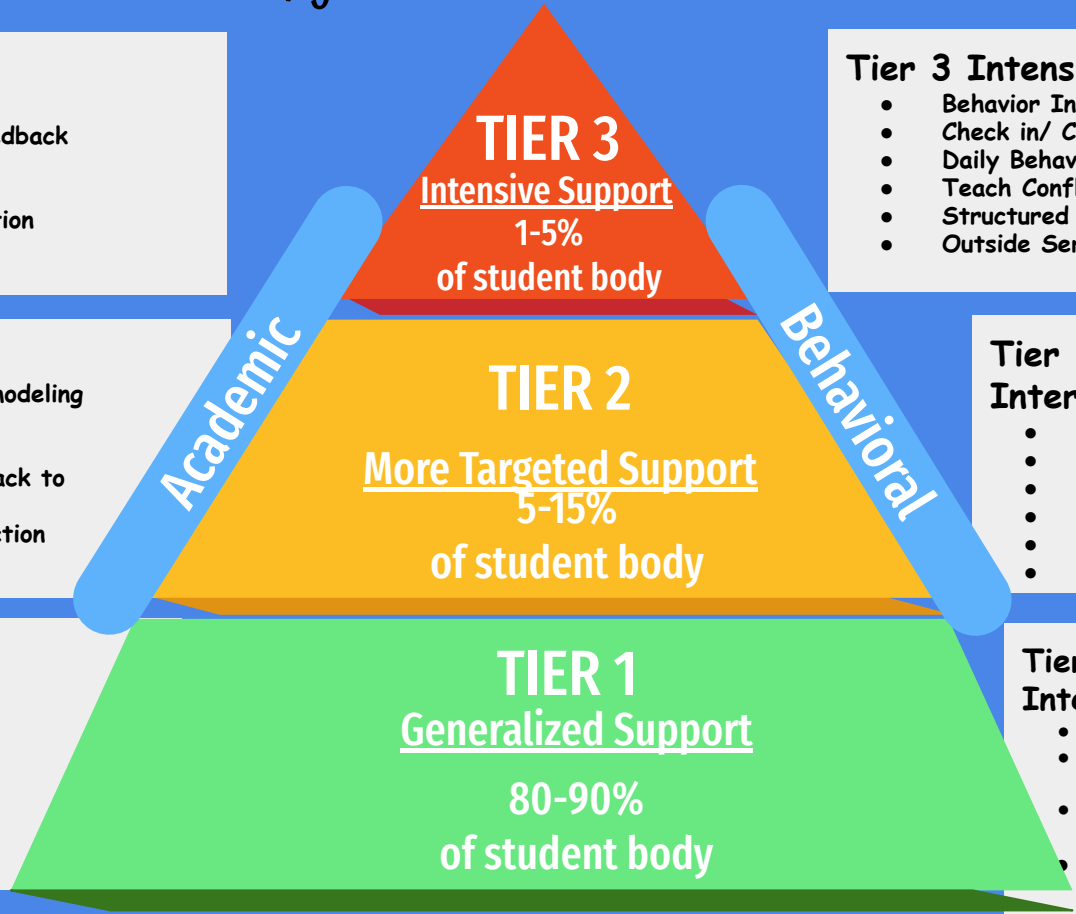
dback

tion

modeling

ack to

ction

TIER 3
Intensive Support
1-5%
of student body

TIER 2
More Targeted Support
5-15%
of student body

TIER 1
Generalized Support
80-90%
of student body

Academic

Behavioral

Tier 3 Intens
- Behavior In
- Check in/ C
- Daily Behav
- Teach Confl
- Structured
- Outside Ser

Tier
Inter

Tier
Inte